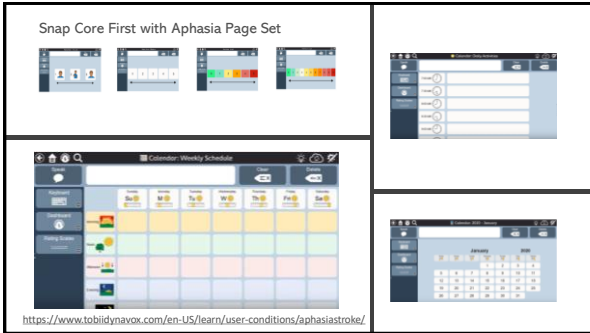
Snap Core First with Aphasia Page Set

Calendar: Weekly Schedule

Speak

Clear

Delete

Keyboard

Dashboard

Rating Scales

Sunday Su

Monday M

Tuesday Tu

Wednesday W

Thursday Th

Friday Fr

Saturday Sa

Morning

Noon

Afternoon

Evening

Calendar: Daily Activities

Calendar: 2020 - January

January

2020

https://www.tobiidynavox.com/en-US/learn/user-conditions/aphasiastroke/